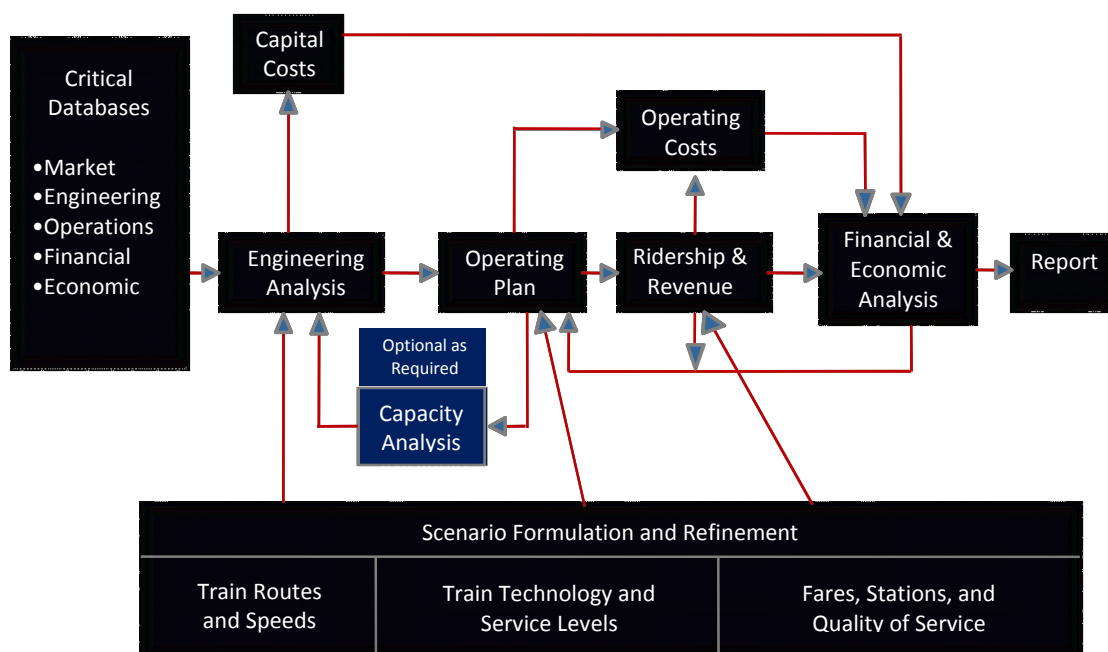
Capital Costs

Critical Databases

•Market
•Engineering
•Operations
•Financial
•Economic

Operating Costs

Engineering Analysis

Operating Plan

Ridership & Revenue

Financial & Economic Analysis

Report

Optional as Required

Capacity Analysis

Scenario Formulation and Refinement

| Train Routes and Speeds | Train Technology and Service Levels | Fares, Stations, and Quality of Service |
|---|---|---|